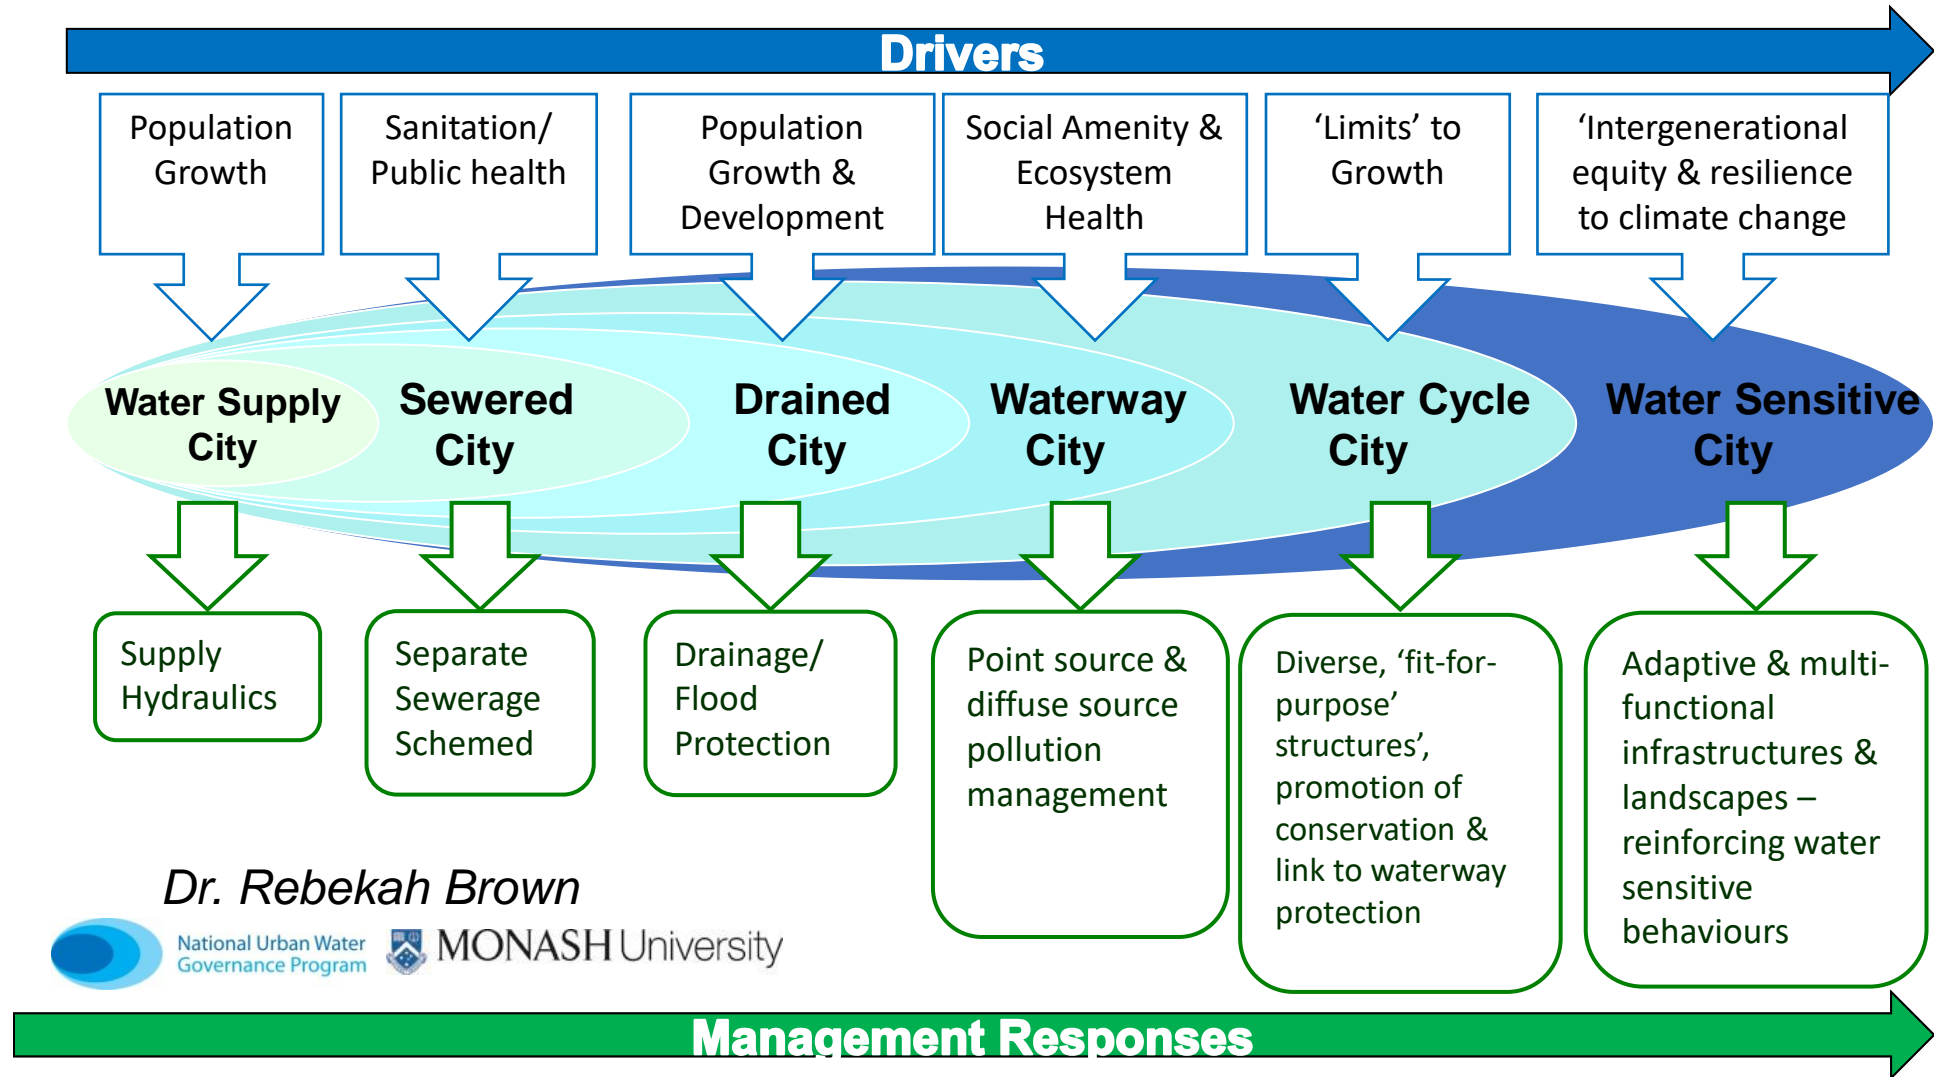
Drivers

Population Growth

Sanitation/ Public health

Population Growth & Development

Social Amenity & Ecosystem Health

‘Limits’ to Growth

‘Intergenerational equity & resilience to climate change

Water Supply City

Sewered City

Drained City

Waterway City

Water Cycle City

Water Sensitive City

Supply Hydraulics

Separate Sewerage Schemed

Drainage/ Flood Protection

Point source & diffuse source pollution management

Diverse, ‘fit-for-purpose’ structures’, promotion of conservation & link to waterway protection

Adaptive & multi-functional infrastructures & landscapes – reinforcing water sensitive behaviours

Dr. Rebekah Brown

National Urban Water Governance Program

MONASH University

Management Responses